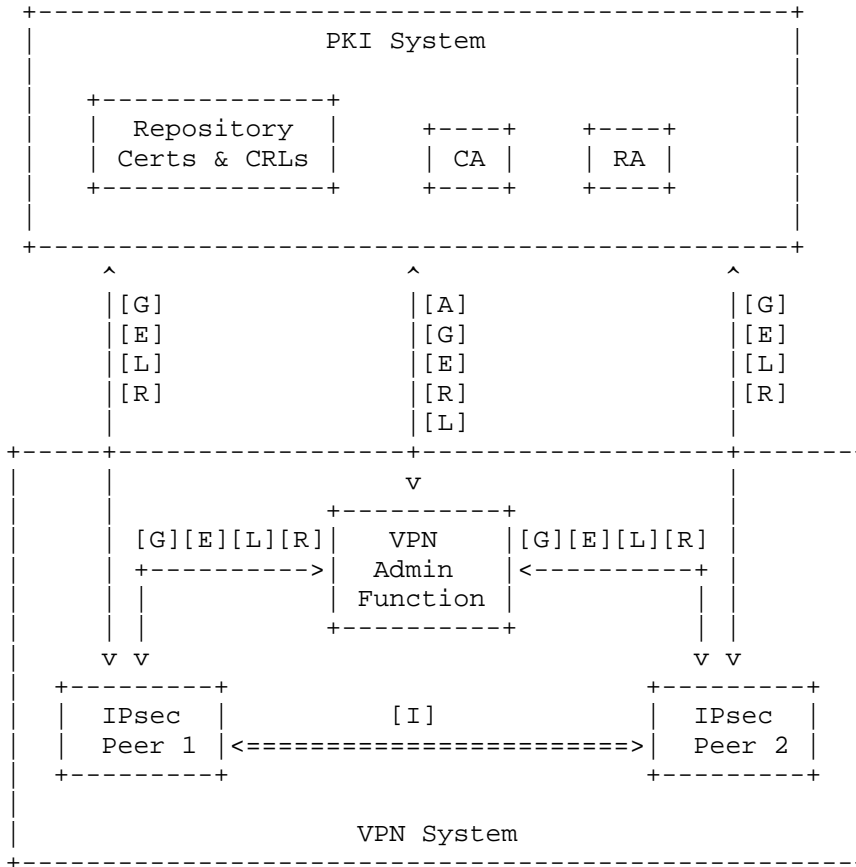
PKI System

Repository Certs & CRLs

CA

RA

[G] [E] [L] [R]

[A] [G] [E] [R] [L]

[G] [E] [L] [R]

v

[G][E][L][R]

VPN Admin Function

[G][E][L][R]

v v

v v

IPsec Peer 1

[I]

IPsec Peer 2

VPN System